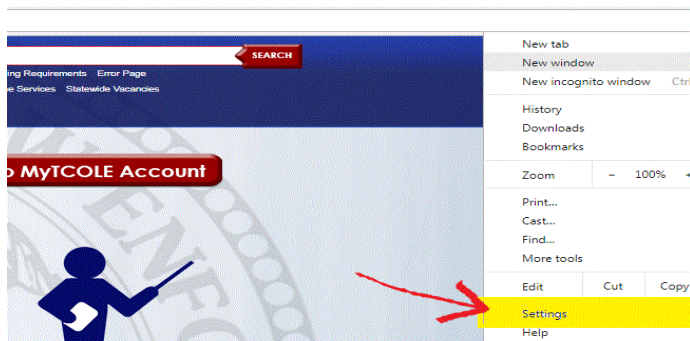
SEARCH

ing Requirements Error Page

e Services Statewide Vacancies

o MyTCOLE Account

New tab
New window
New incognito window Ctrl

History
Downloads
Bookmarks

Zoom – 100% +

Print...
Cast...
Find...
More tools

Edit Cut Copy

Settings
Help